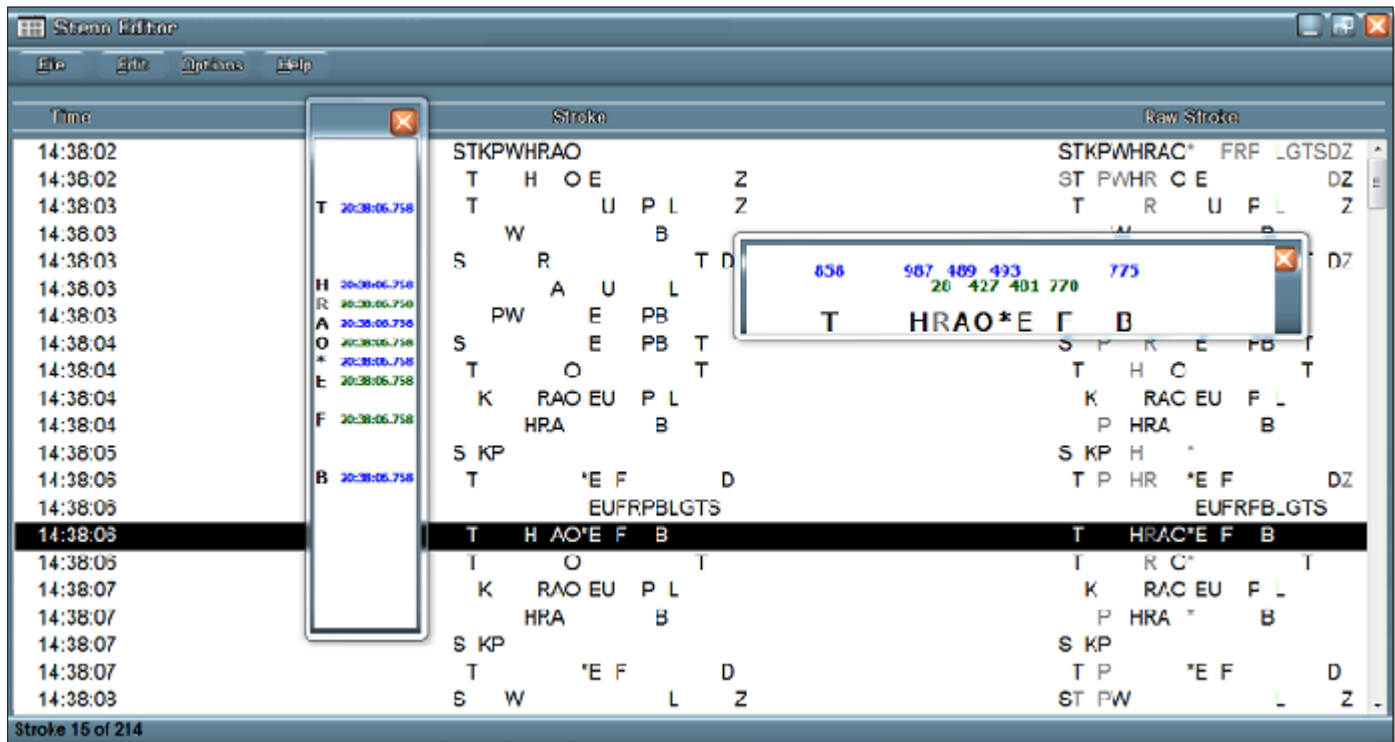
Steno Editor

File Edit Options Help

| Time | Stroke | Raw Stroke |
|---|---|---|
| 14:38:02 | STKPWHRAO | STKPWHRAO* FRP LGTSDZ |
| 14:38:02 | T H O E Z | ST PWHR O E DZ |
| 14:38:03 | T U P L Z | T R U P L Z |
| 14:38:03 | W B | W B |
| 14:38:03 | S R T D | DZ |
| 14:38:03 | A U L | |
| 14:38:03 | PW E PB | |
| 14:38:04 | S E PB T | S P R E PB T |
| 14:38:04 | T O T | T H O T |
| 14:38:04 | K RAO EU P L | K RAO EU P L |
| 14:38:04 | HRA B | P HRA B |
| 14:38:05 | S KP | S KP H * |
| 14:38:06 | T *E F D | T P HR *E F DZ |
| 14:38:06 | EUFRPBLGTS | EUFRPBLGTS |
| 14:38:06 | T H AO*E F B | T HRAO*E F B |
| 14:38:06 | T O T | T R O* T |
| 14:38:07 | K RAO EU P L | K RAO EU P L |
| 14:38:07 | HRA B | P HRA * B |
| 14:38:07 | S KP | S KP |
| 14:38:07 | T *E F D | T P *E F D |
| 14:38:08 | S W L Z | ST PW L Z |

T 20:38:06.758
H 20:38:06.758
R 20:38:06.750
A 20:38:06.758
O 20:38:06.758
* 20:38:06.758
E 20:38:06.758
F 20:38:06.758
B 20:38:06.758

858 987 489 493 775
20 427 401 770
T HRAO*E F B

Stroke 15 of 214